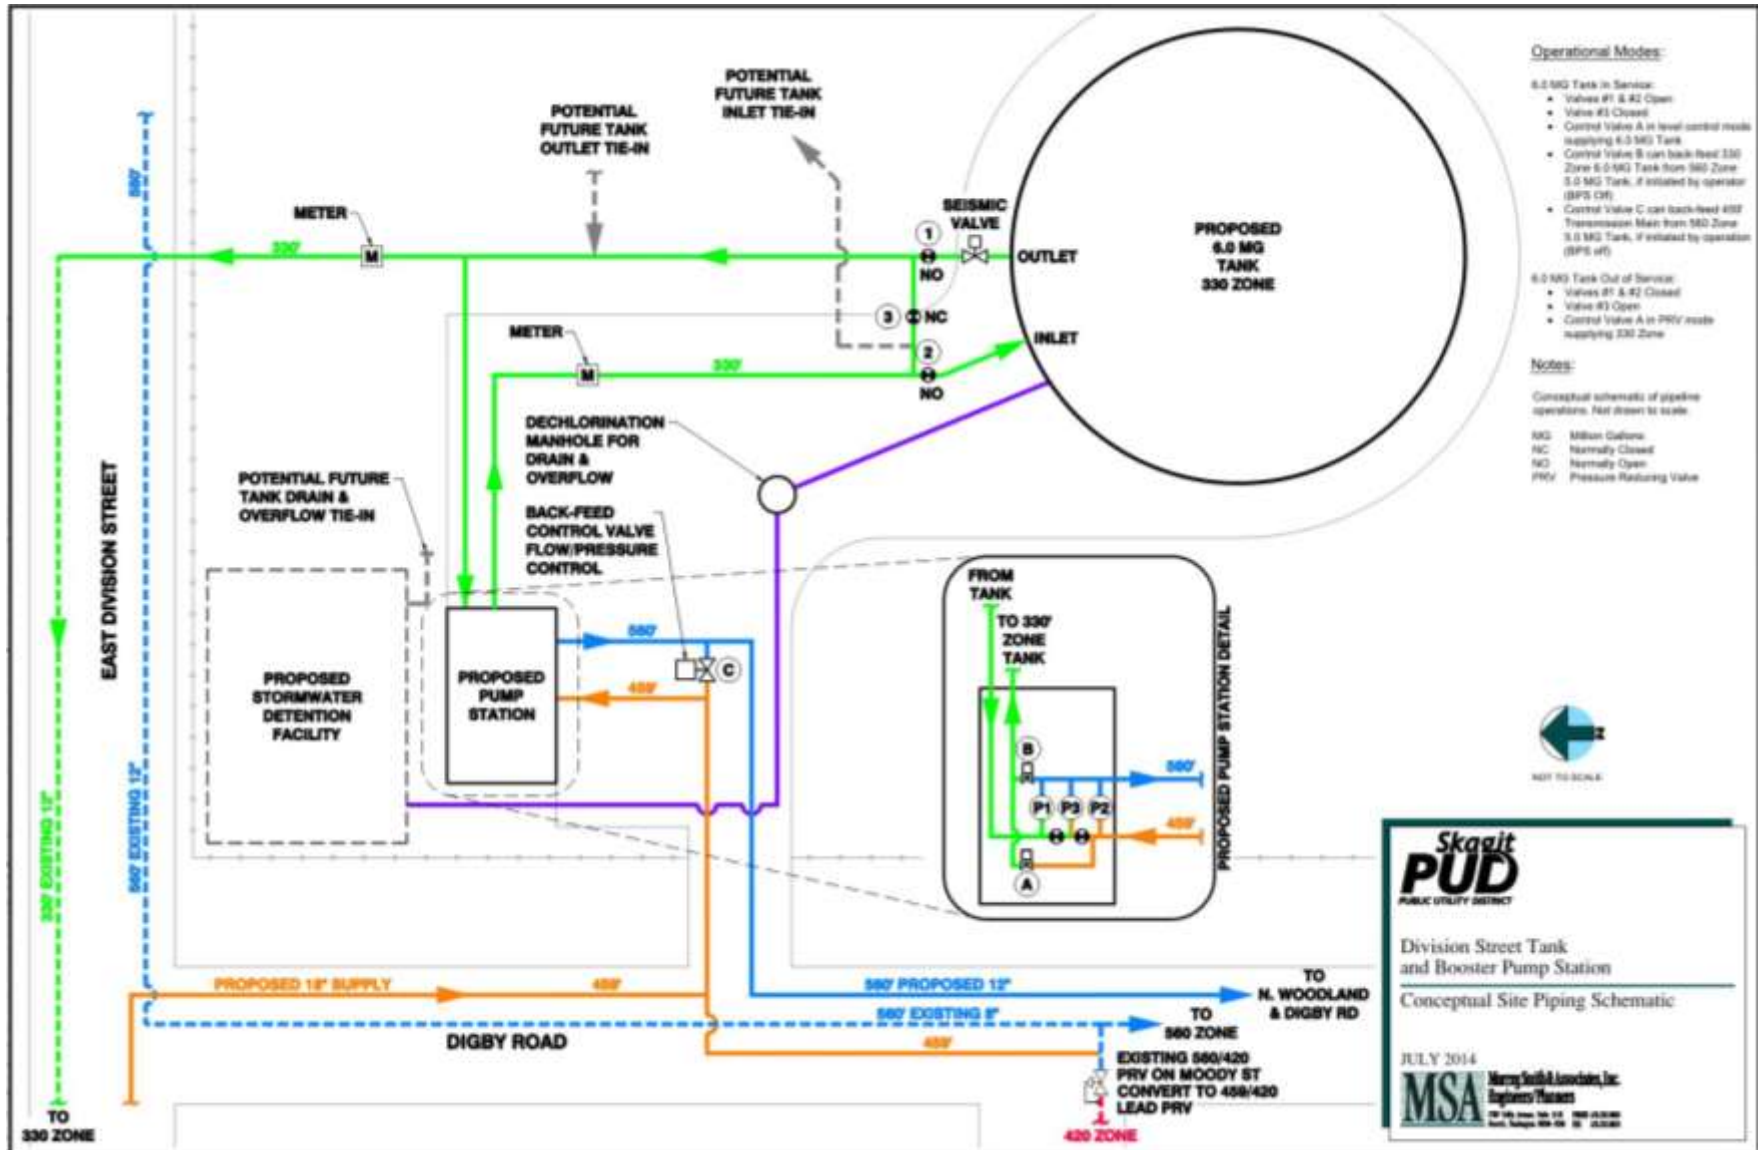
Operational Modes:

6.0 MG Tank in Service:
• Valves #1 & #2 Open
• Valve #3 Closed
• Control Valve A in level control mode supplying 6.0 MG Tank
• Control Valve B can back-feed 330 Zone 6.0 MG Tank from 580 Zone 5.0 MG Tank, if initiated by operator (BPS Off)
• Control Valve C can back-feed 459 Transmission Main from 580 Zone 5.0 MG Tank, if initiated by operator (BPS off)

6.0 MG Tank Out of Service:
• Valves #1 & #2 Closed
• Valve #3 Open
• Control Valve A in PRV mode supplying 330 Zone

Notes:

Conceptual schematic of pipeline operations. Not drawn to scale.

MG Million Gallons
NC Normally Closed
NO Normally Open
PRV Pressure Reducing Valve

POTENTIAL FUTURE TANK INLET TIE-IN

POTENTIAL FUTURE TANK OUTLET TIE-IN

METER

M

330'

580'

SEISMIC VALVE

1

NO

OUTLET

PROPOSED 6.0 MG TANK 330 ZONE

3 NC

2

NO

INLET

METER

M

330'

DECHLORINATION MANHOLE FOR DRAIN & OVERFLOW

BACK-FEED CONTROL VALVE FLOW/PRESSURE CONTROL

POTENTIAL FUTURE TANK DRAIN & OVERFLOW TIE-IN

EAST DIVISION STREET

PROPOSED STORMWATER DETENTION FACILITY

PROPOSED PUMP STATION

580'

C

459'

FROM TANK

TO 330' ZONE TANK

B

580'

P1 P3 P2

459'

A

PROPOSED PUMP STATION DETAIL

NOT TO SCALE

330' EXISTING 12"

580' EXISTING 12"

PROPOSED 18" SUPPLY

459'

580' PROPOSED 12"

TO N. WOODLAND & DIGBY RD

580' EXISTING 8"

TO 580 ZONE

DIGBY ROAD

459'

EXISTING 580/420 PRV ON MOODY ST CONVERT TO 459/420 LEAD PRV

420 ZONE

TO 330 ZONE

Skagit PUD
PUBLIC UTILITY DISTRICT

Division Street Tank and Booster Pump Station

Conceptual Site Piping Schematic

JULY 2014

MSA Murray, Smith & Associates, Inc. Engineers/Planners